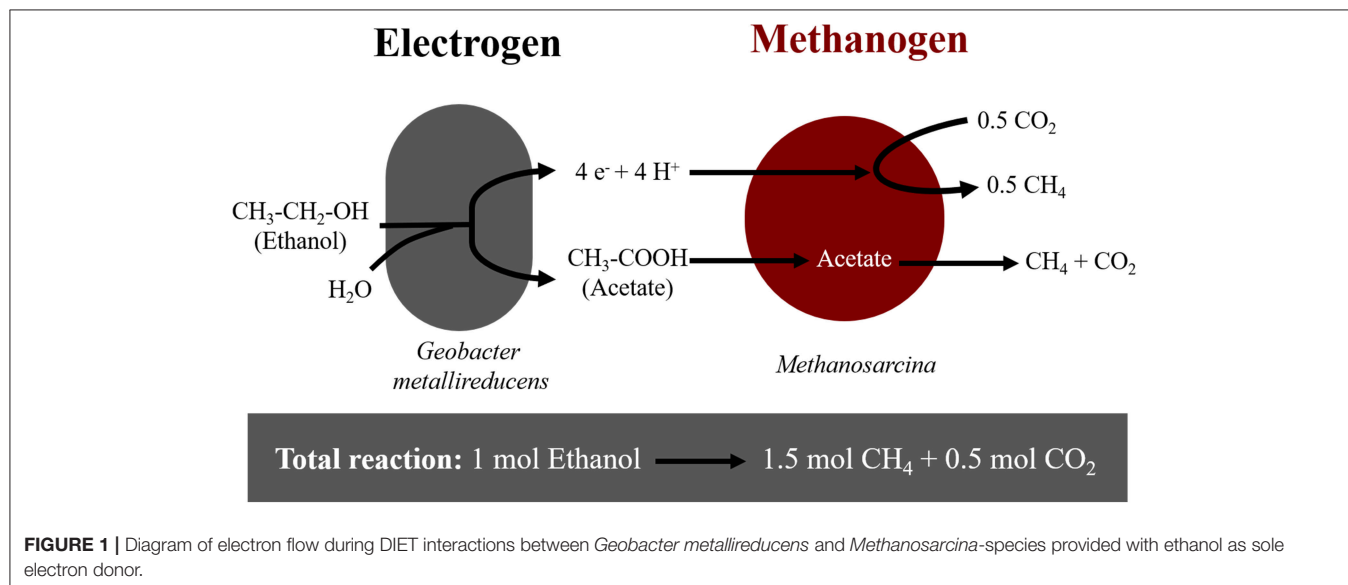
Electrogen

Methanogen

$CH_3$-$CH_2$-OH
(Ethanol)

$H_2O$

Geobacter metallireducens

$4\ e^- + 4\ H^+$

$CH_3$-COOH
(Acetate)

0.5 $CO_2$

0.5 $CH_4$

Acetate

$CH_4 + CO_2$

Methanosarcina

**Total reaction:** 1 mol Ethanol → 1.5 mol $CH_4$ + 0.5 mol $CO_2$

**FIGURE 1 |** Diagram of electron flow during DIET interactions between *Geobacter metallireducens* and *Methanosarcina*-species provided with ethanol as sole electron donor.